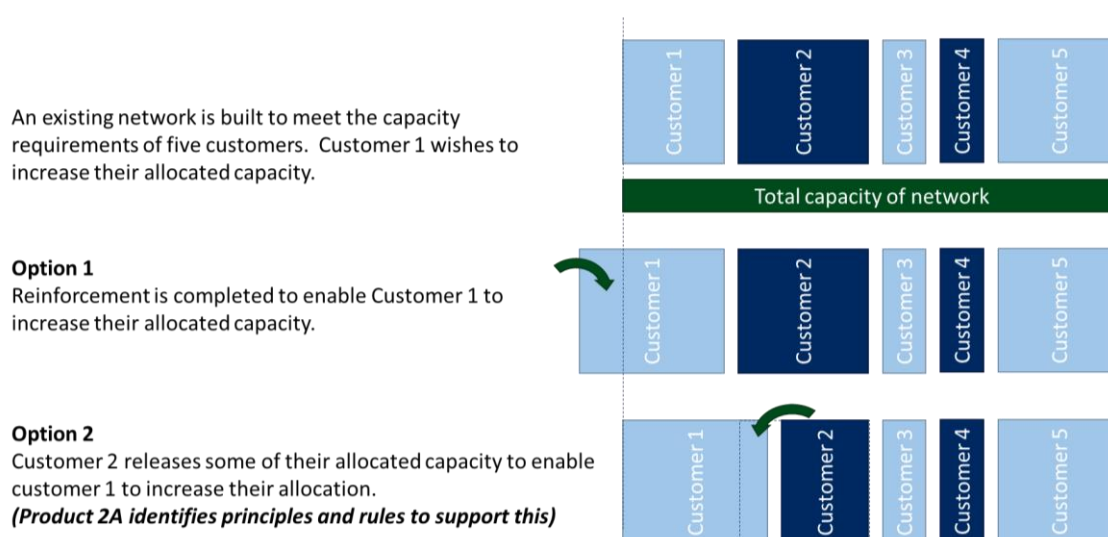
An existing network is built to meet the capacity requirements of five customers. Customer 1 wishes to increase their allocated capacity.

Customer 1
Customer 2
Customer 3
Customer 4
Customer 5

Total capacity of network

**Option 1**
Reinforcement is completed to enable Customer 1 to increase their allocated capacity.

Customer 1
Customer 2
Customer 3
Customer 4
Customer 5

**Option 2**
Customer 2 releases some of their allocated capacity to enable customer 1 to increase their allocation.
***(Product 2A identifies principles and rules to support this)***

Customer 1
Customer 2
Customer 3
Customer 4
Customer 5